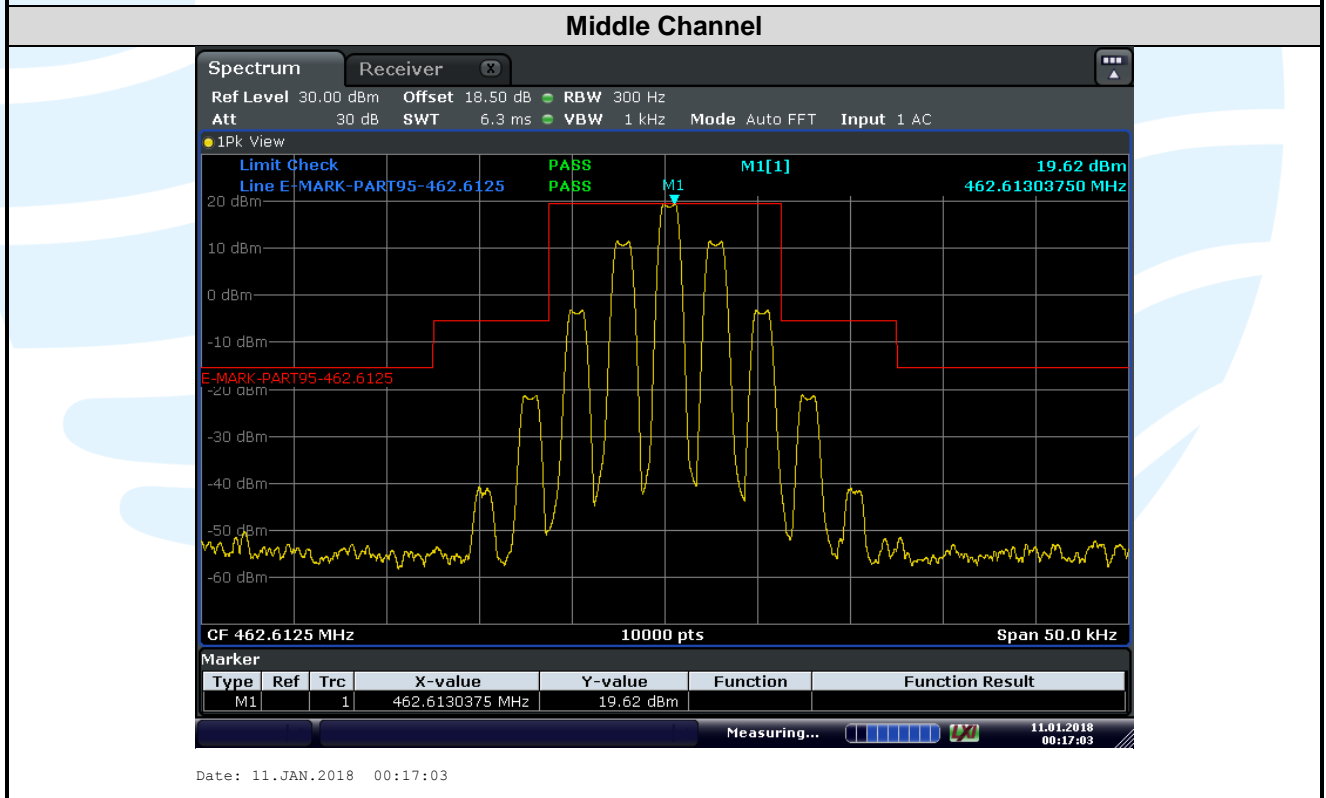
Middle Channel

Spectrum Receiver

Ref Level 30.00 dBm Offset 18.50 dB RBW 300 Hz
Att 30 dB SWT 6.3 ms VBW 1 kHz Mode Auto FFT Input 1 AC

1Pk View

Limit Check PASS M1[1] 19.62 dBm
Line E-MARK-PART95-462.6125 PASS 462.61303750 MHz

M1

20 dBm
10 dBm
0 dBm
-10 dBm
E-MARK-PART95-462.6125
-20 dBm
-30 dBm
-40 dBm
-50 dBm
-60 dBm

CF 462.6125 MHz 10000 pts Span 50.0 kHz

Marker

| Type | Ref | Trc | X-value | Y-value | Function | Function Result |
|---|---|---|---|---|---|---|
| M1 | | 1 | 462.6130375 MHz | 19.62 dBm | | |

Measuring...

11.01.2018
00:17:03

Date: 11.JAN.2018 00:17:03